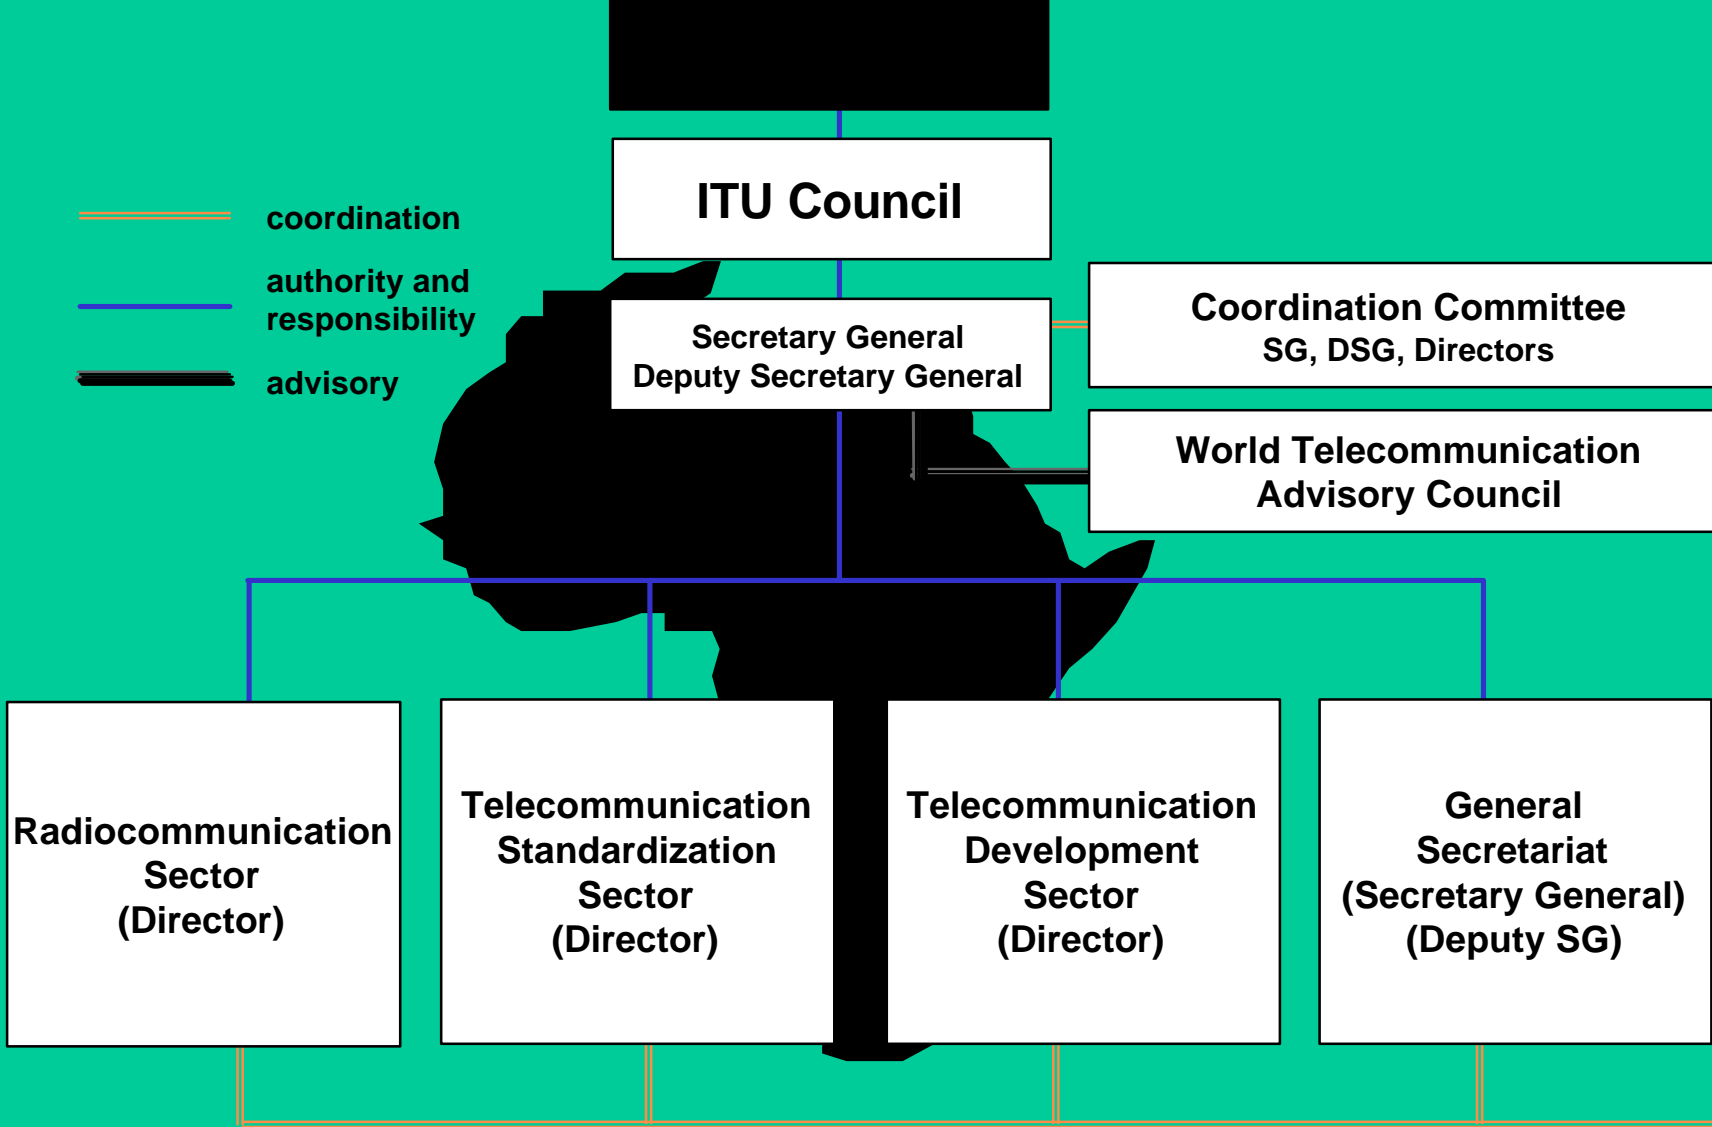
coordination

authority and responsibility

advisory

ITU Council

Secretary General
Deputy Secretary General

Coordination Committee
SG, DSG, Directors

World Telecommunication
Advisory Council

Radiocommunication
Sector
(Director)

Telecommunication
Standardization
Sector
(Director)

Telecommunication
Development
Sector
(Director)

General
Secretariat
(Secretary General)
(Deputy SG)